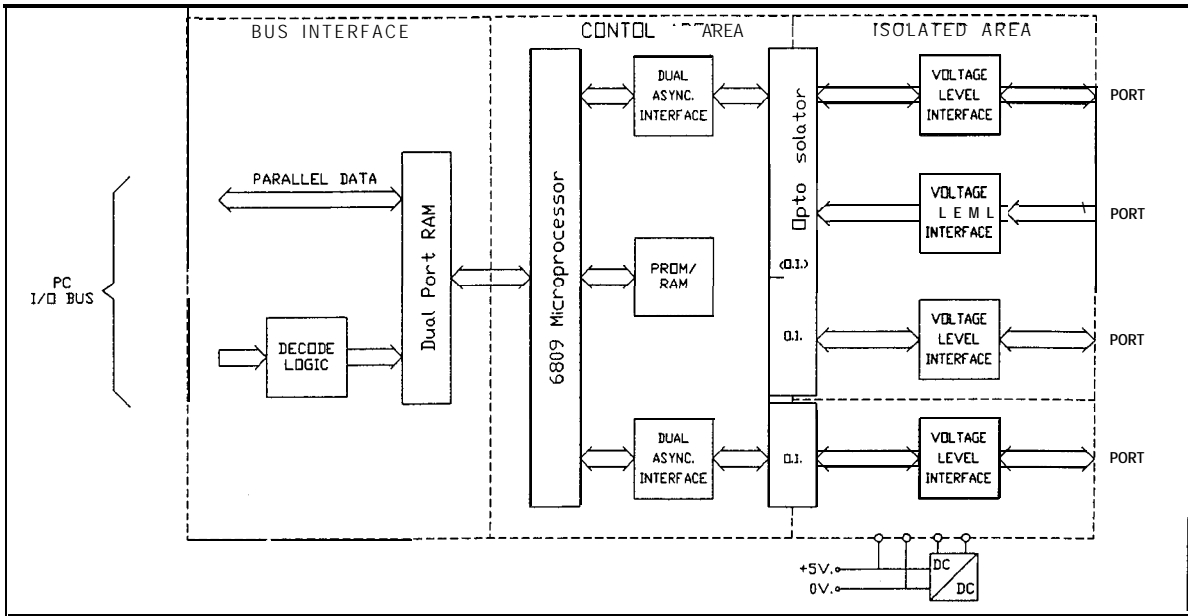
BUS INTERFACE

CONTOL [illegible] AREA

ISOLATED AREA

PC
I/O BUS

PARALLEL DATA

DECODE
LOGIC

Dual Port RAM

6809 Microprocessor

DUAL
ASYNC.
INTERFACE

PROM/
RAM

DUAL
ASYNC.
INTERFACE

Opto solator

(O.I.)

O.I.

O.I.

VOLTAGE
LEVEL
INTERFACE

PORT

VOLTAGE
L E M L
INTERFACE

PORT

VOLTAGE
LEVEL
INTERFACE

PORT

VOLTAGE
LEVEL
INTERFACE

PORT

+5V.

0V.

DC

DC